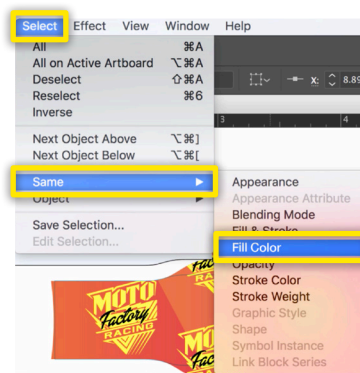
Select Effect View Window Help

All ⌘A
All on Active Artboard ⌥⌘A
Deselect ⇧⌘A
Reselect ⌘6
Inverse

Next Object Above ⌥⌘]
Next Object Below ⌥⌘[

Same ▶
Object ▶

Save Selection...
Edit Selection...

X: 8.89
3 4

Appearance
Appearance Attribute
Blending Mode
Fill & Stroke
Fill Color
Opacity
Stroke Color
Stroke Weight
Graphic Style
Shape
Symbol Instance
Link Block Series

MOTO Factory RACING
MOTO Factory RACING
MOTO Factory